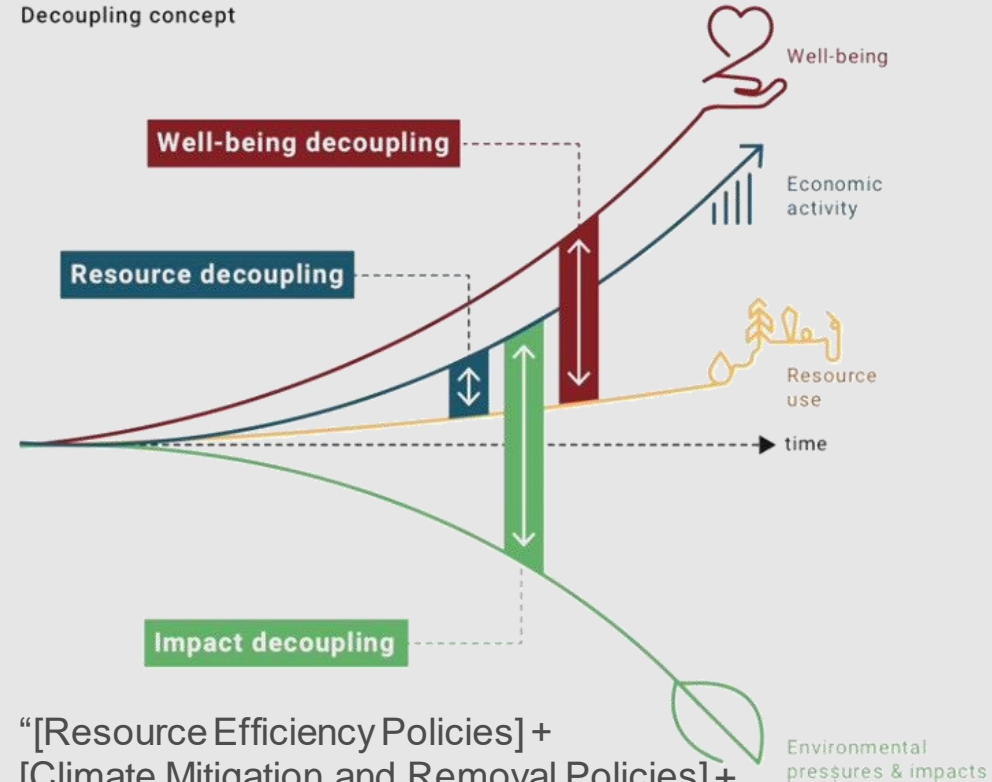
Decoupling concept

Well-being

Well-being decoupling

Economic activity

Resource decoupling

Resource use

time

Impact decoupling

"[Resource Efficiency Policies] +
[Climate Mitigation and Removal Policies] +

Environmental pressures & impacts